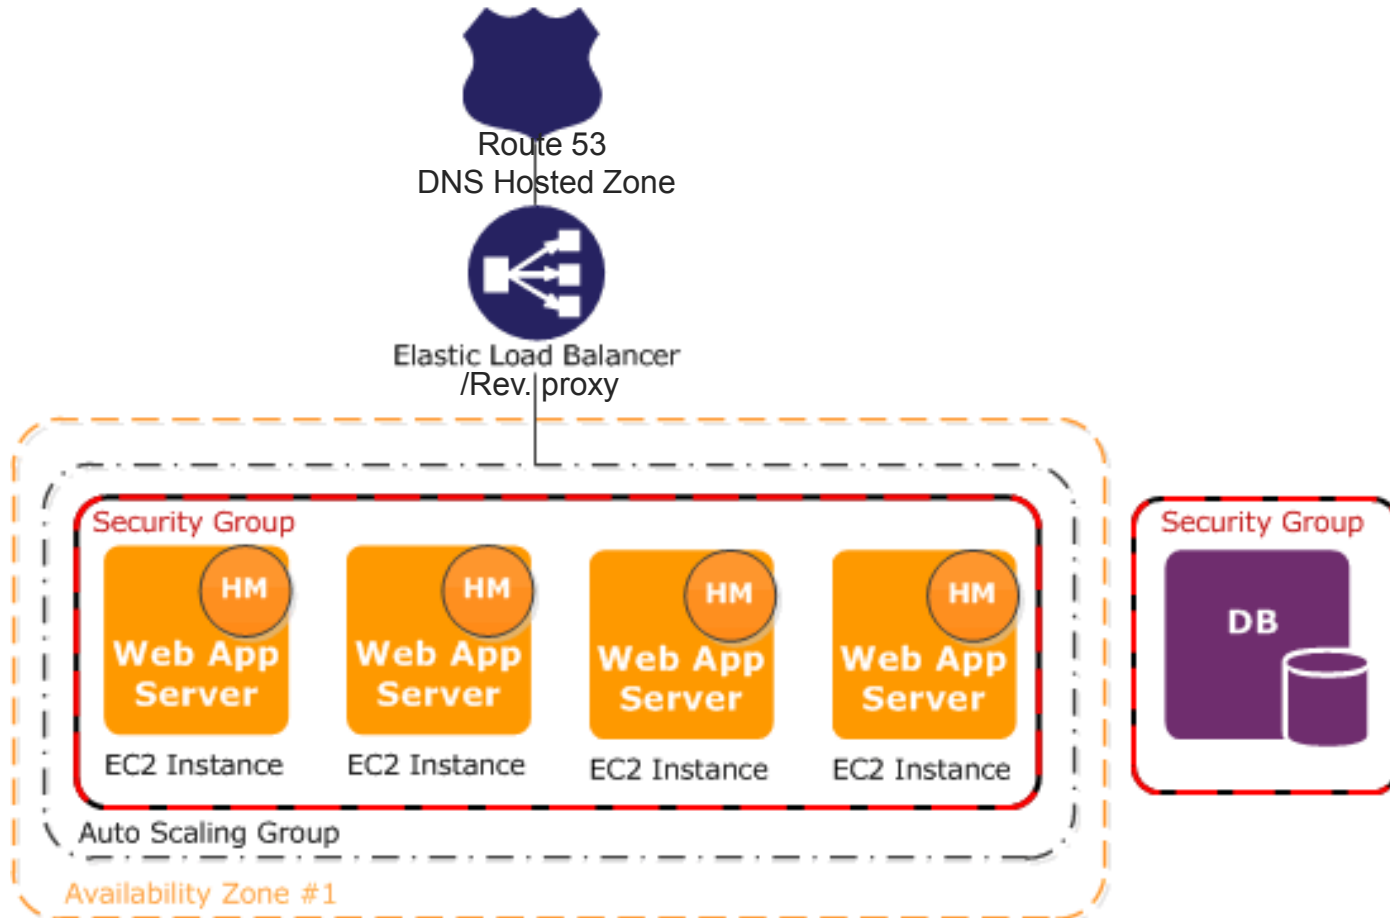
Route 53
DNS Hosted Zone

Elastic Load Balancer
/Rev. proxy

Security Group

HM
Web App Server
EC2 Instance

HM
Web App Server
EC2 Instance

HM
Web App Server
EC2 Instance

HM
Web App Server
EC2 Instance

Auto Scaling Group

Availability Zone #1

Security Group

DB